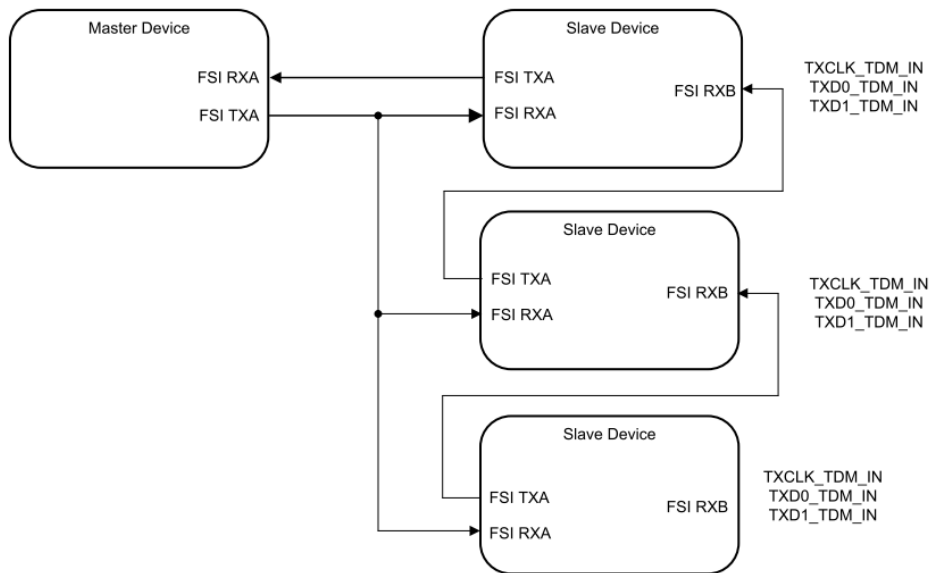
Master Device

FSI RXA

FSI TXA

Slave Device

FSI TXA

FSI RXA

FSI RXB

TXCLK_TDM_IN
TXD0_TDM_IN
TXD1_TDM_IN

Slave Device

FSI TXA

FSI RXA

FSI RXB

TXCLK_TDM_IN
TXD0_TDM_IN
TXD1_TDM_IN

Slave Device

FSI TXA

FSI RXA

FSI RXB

TXCLK_TDM_IN
TXD0_TDM_IN
TXD1_TDM_IN